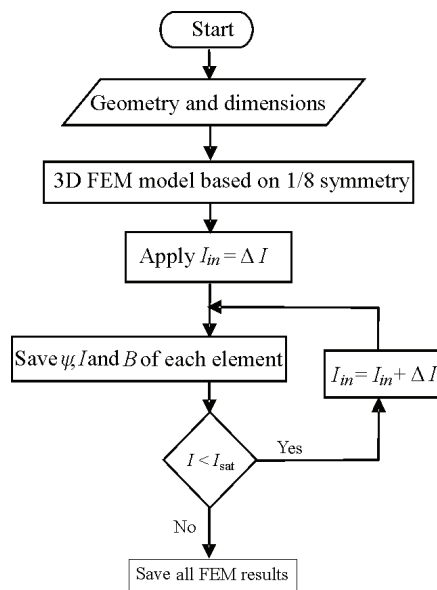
Start

Geometry and dimensions

3D FEM model based on 1/8 symmetry

Apply $I_{in} = \Delta I$

Save $\psi$, $I$ and $B$ of each element

$I_{in} = I_{in} + \Delta I$

$I < I_{sat}$

Yes

No

Save all FEM results